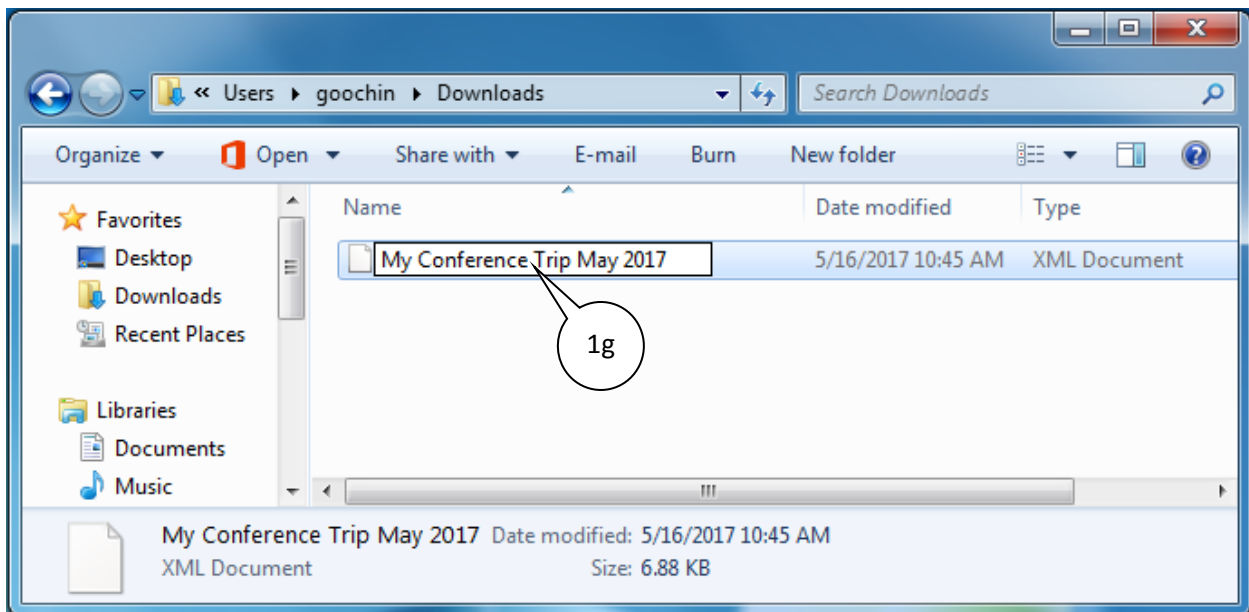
« Users ▸ goochin ▸ Downloads

Search Downloads

Organize ▾ Open ▾ Share with ▾ E-mail Burn New folder

Favorites
Desktop
Downloads
Recent Places

Libraries
Documents
Music

| Name | Date modified | Type |
|---|---|---|
| My Conference Trip May 2017 | 5/16/2017 10:45 AM | XML Document |

1g

My Conference Trip May 2017 Date modified: 5/16/2017 10:45 AM
XML Document Size: 6.88 KB